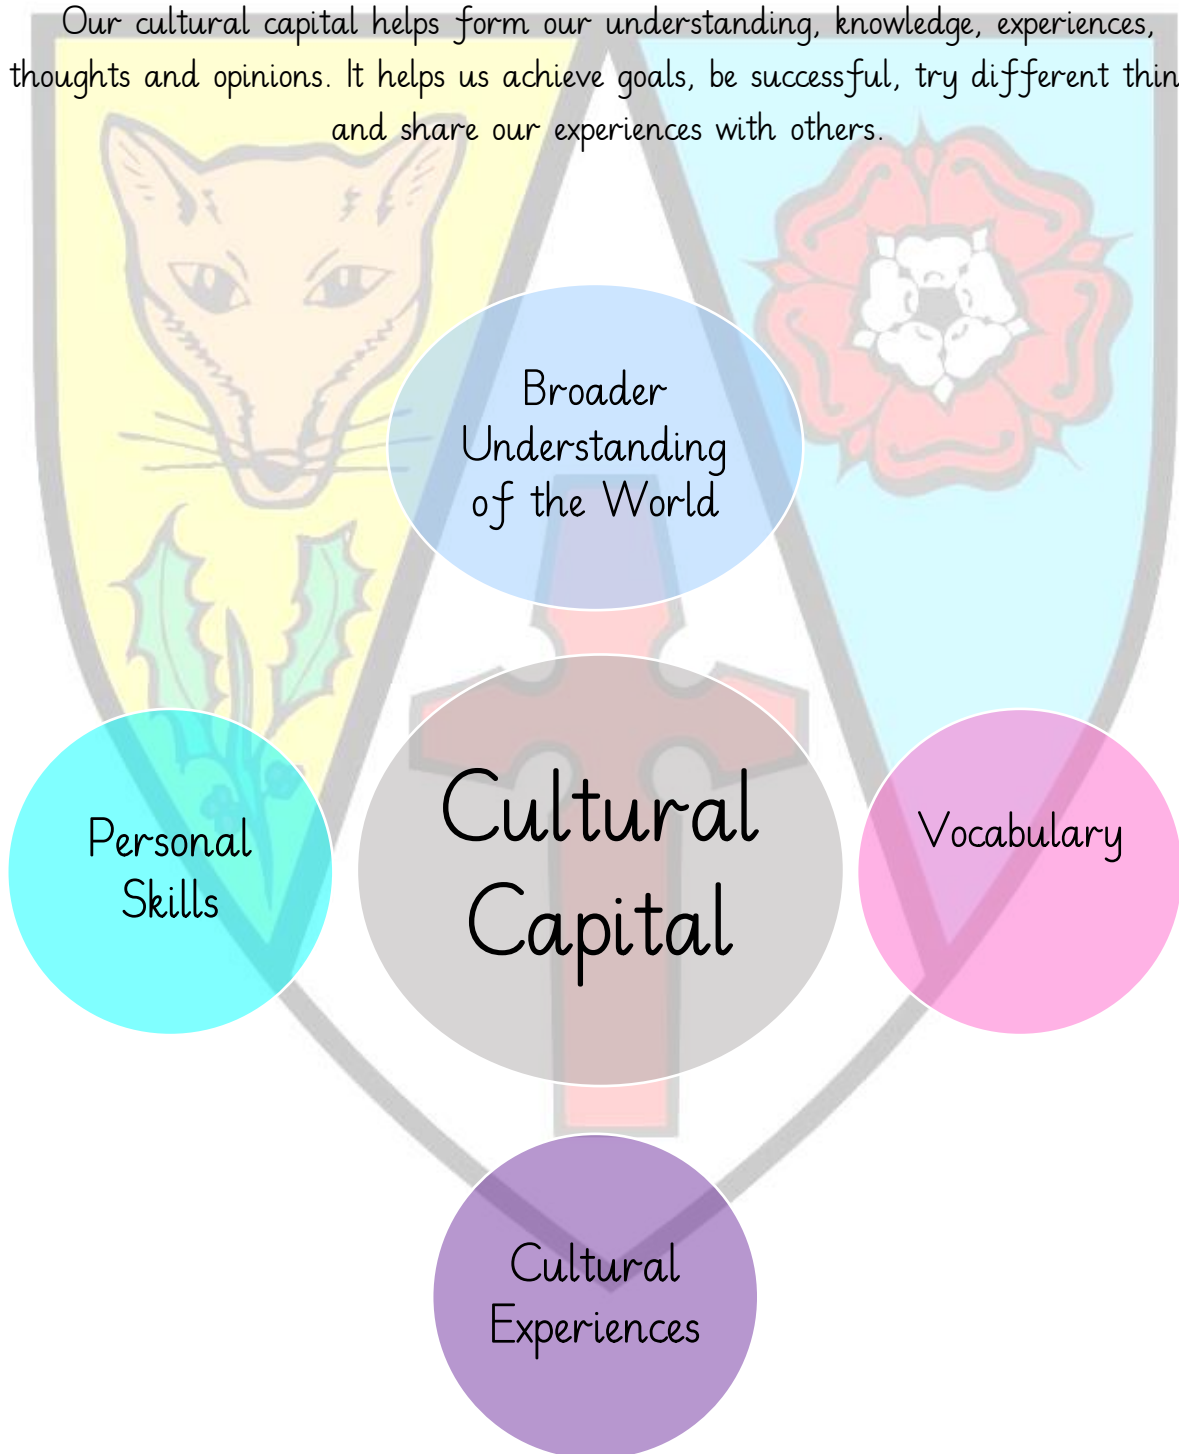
Our cultural capital helps form our understanding, knowledge, experiences, thoughts and opinions. It helps us achieve goals, be successful, try different thin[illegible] and share our experiences with others.

Broader Understanding of the World

Personal Skills

Cultural Capital

Vocabulary

Cultural Experiences